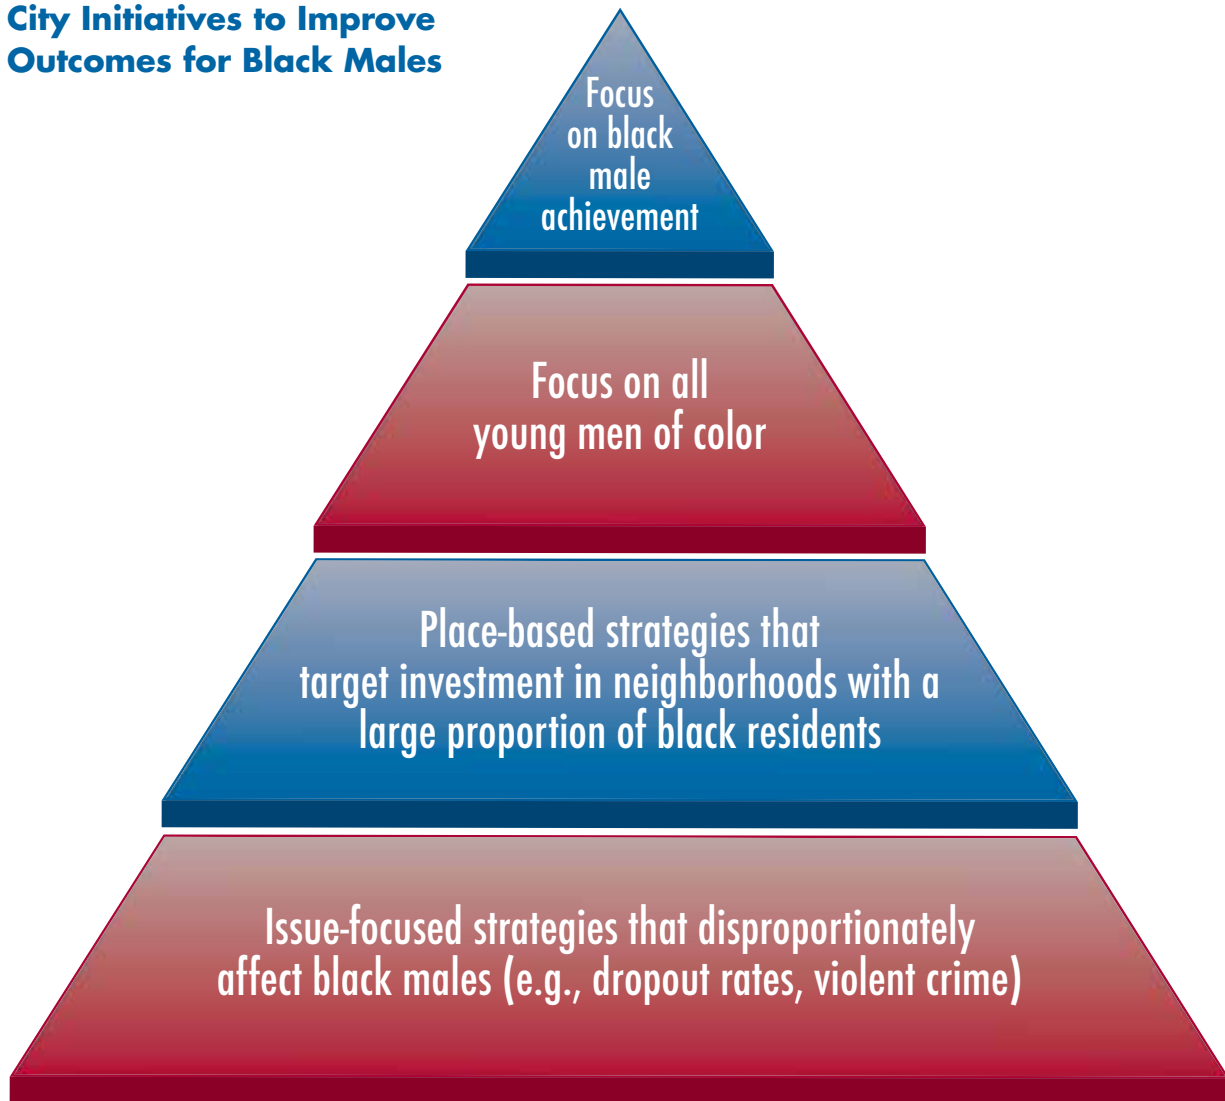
City Initiatives to Improve Outcomes for Black Males

Focus on black male achievement

Focus on all young men of color

Place-based strategies that target investment in neighborhoods with a large proportion of black residents

Issue-focused strategies that disproportionately affect black males (e.g., dropout rates, violent crime)